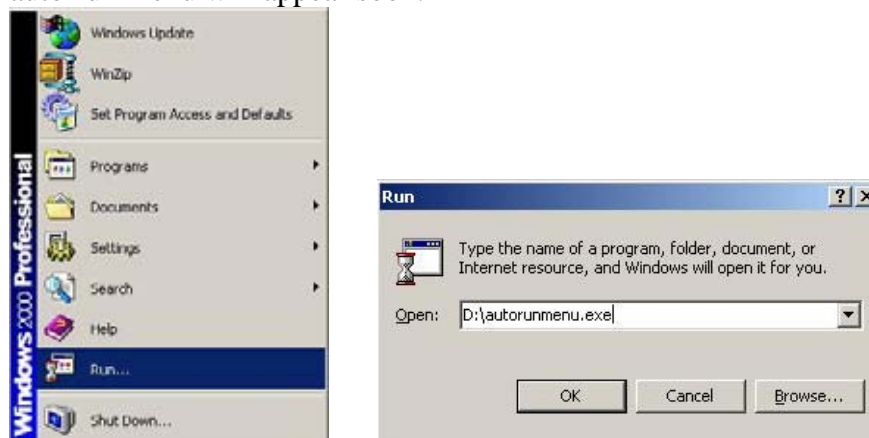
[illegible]

Windows 2000 Professional

Windows Update
WinZip
Set Program Access and Defaults
Programs
Documents
Settings
Search
Help
Run...
Shut Down...

Run
? X
Type the name of a program, folder, document, or Internet resource, and Windows will open it for you.
Open: D:\autorunmenu.exe
OK
Cancel
Browse...